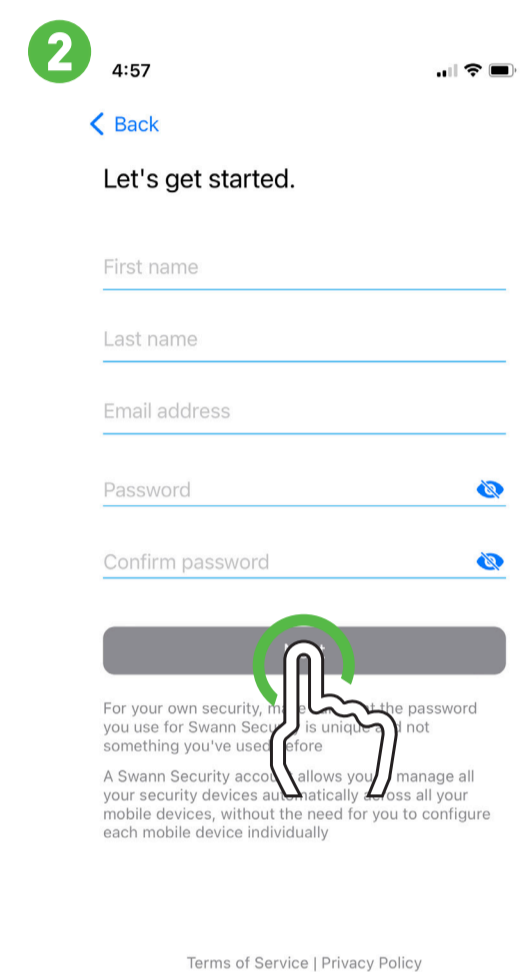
2

4:57

< Back

Let's get started.

First name

Last name

Email address

Password

Confirm password

For your own security, ma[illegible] the password you use for Swann Secu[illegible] is uniqu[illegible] not something you've used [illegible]efore

A Swann Security acco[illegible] allows you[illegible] manage all your security devices au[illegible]matically a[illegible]ross all your mobile devices, without the need for you to configure each mobile device individually

Terms of Service | Privacy Policy